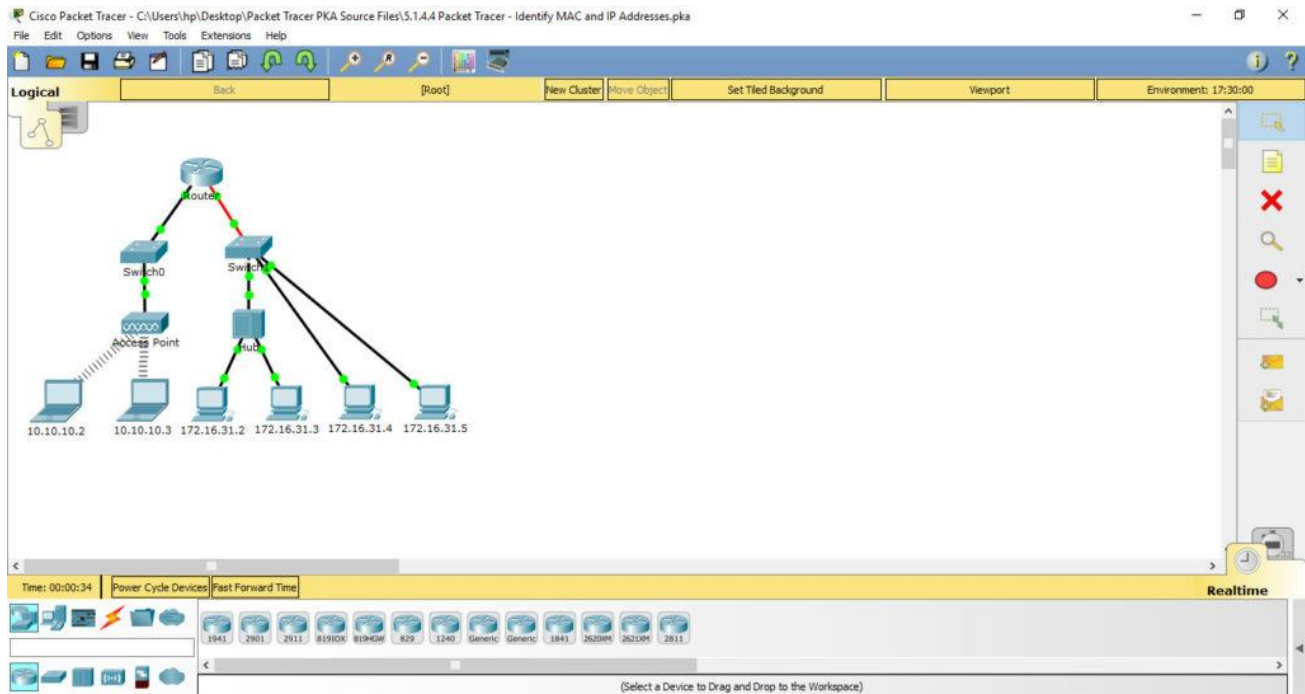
Cisco Packet Tracer - C:\Users\hp\Desktop\Packet Tracer PKA Source Files\5.1.4.4 Packet Tracer - Identify MAC and IP Addresses.pka

File Edit Options View Tools Extensions Help

Logical | Back | [Root] | New Cluster | Move Object | Set Tiled Background | Viewport | Environment: 17:30:00

Router

Switch0

Switch1

Access Point

Hub

10.10.10.2 10.10.10.3 172.16.31.2 172.16.31.3 172.16.31.4 172.16.31.5

Time: 00:00:34 | Power Cycle Devices | Fast Forward Time

Realtime

1941 2901 2911 819IOX 819HGW 829 1240 Generic Generic 1841 2620XM 2621XM 2811

(Select a Device to Drag and Drop to the Workspace)